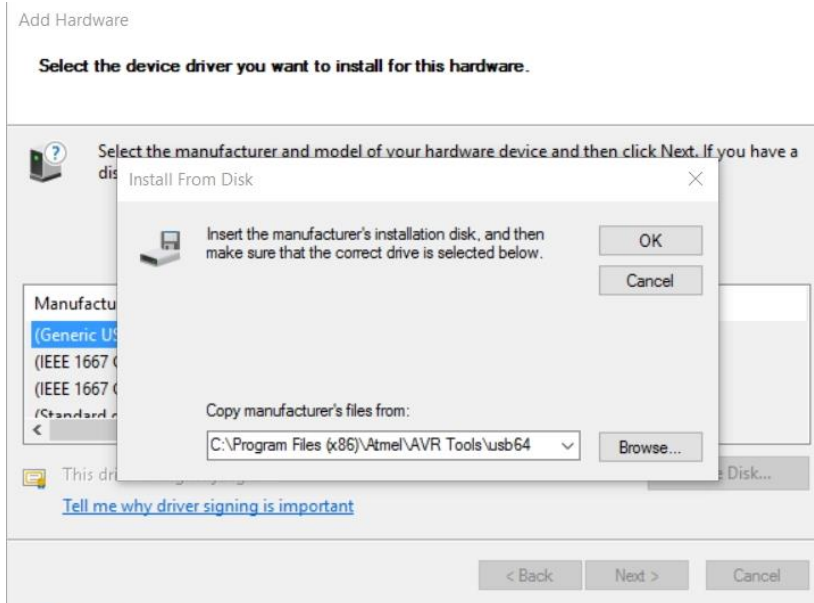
Add Hardware

Select the device driver you want to install for this hardware.

Select the manufacturer and model of your hardware device and then click Next. If you have a dis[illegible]

Install From Disk

Insert the manufacturer's installation disk, and then make sure that the correct drive is selected below.

OK

Cancel

Manufactu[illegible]

(Generic US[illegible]

(IEEE 1667 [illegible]

(IEEE 1667 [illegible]

(Standard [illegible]

Copy manufacturer's files from:

C:\Program Files (x86)\Atmel\AVR Tools\usb64

Browse...

This dri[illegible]

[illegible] Disk...

Tell me why driver signing is important

< Back

Next >

Cancel